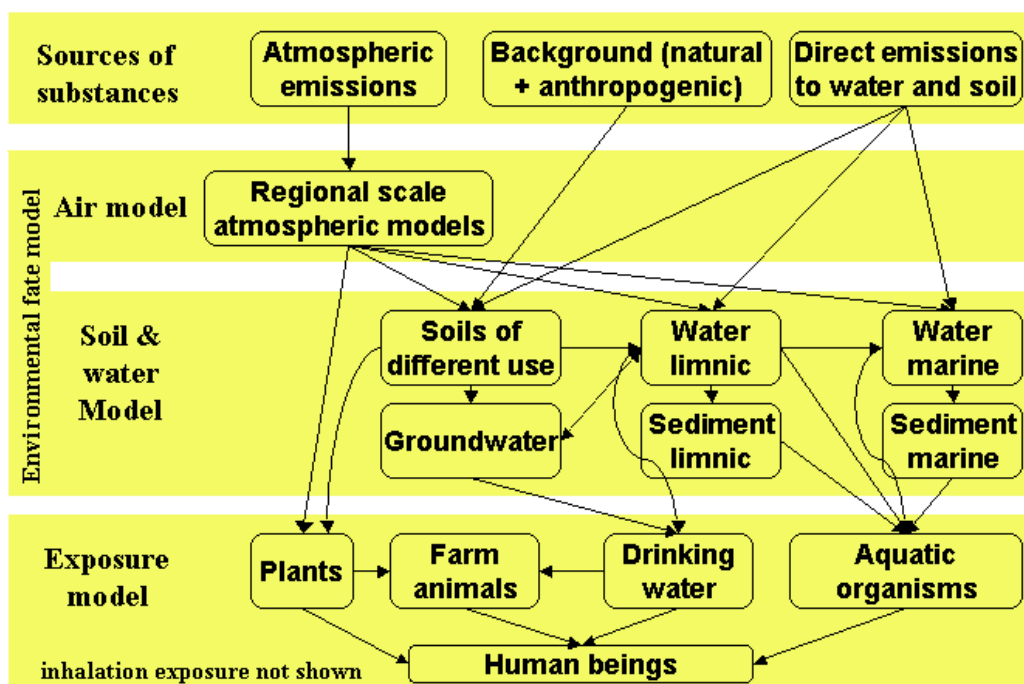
Sources of substances

Atmospheric emissions

Background (natural + anthropogenic)

Direct emissions to water and soil

Environmental fate model

Air model

Regional scale atmospheric models

Soil & water Model

Soils of different use

Water limnic

Water marine

Groundwater

Sediment limnic

Sediment marine

Exposure model

Plants

Farm animals

Drinking water

Aquatic organisms

Human beings

inhalation exposure not shown